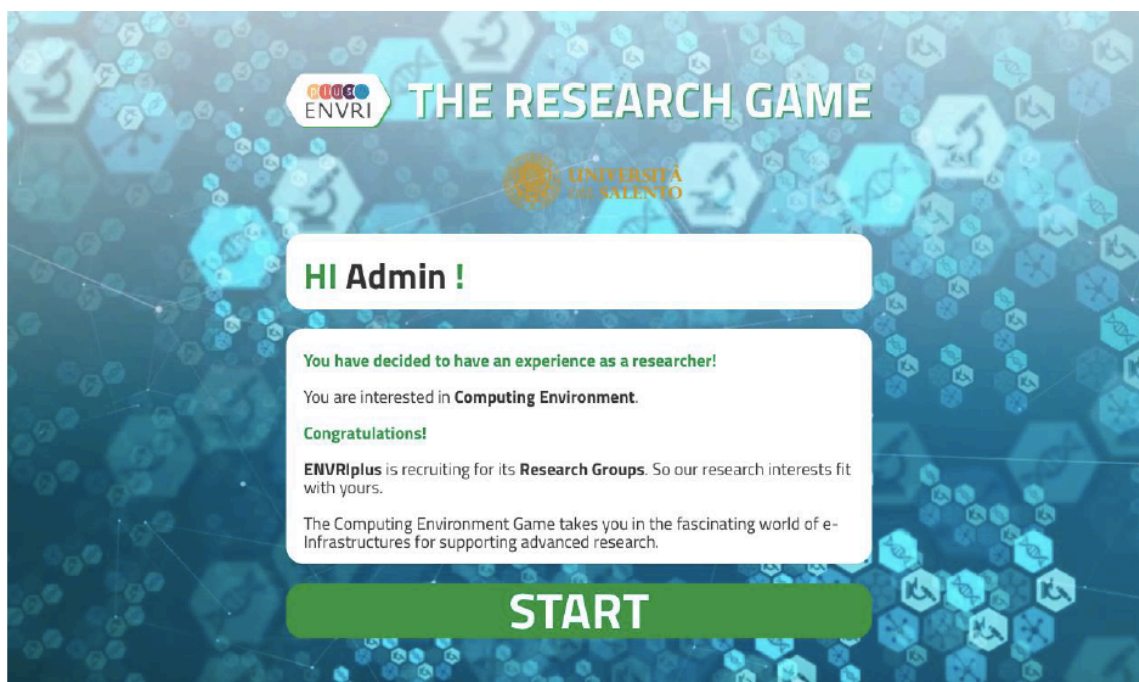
ENVRI THE RESEARCH GAME

UNIVERSITÀ DEL SALENTO

HI Admin !

You have decided to have an experience as a researcher!

You are interested in Computing Environment.

Congratulations!

ENVRIplus is recruiting for its Research Groups. So our research interests fit with yours.

The Computing Environment Game takes you in the fascinating world of e-Infrastructures for supporting advanced research.

START